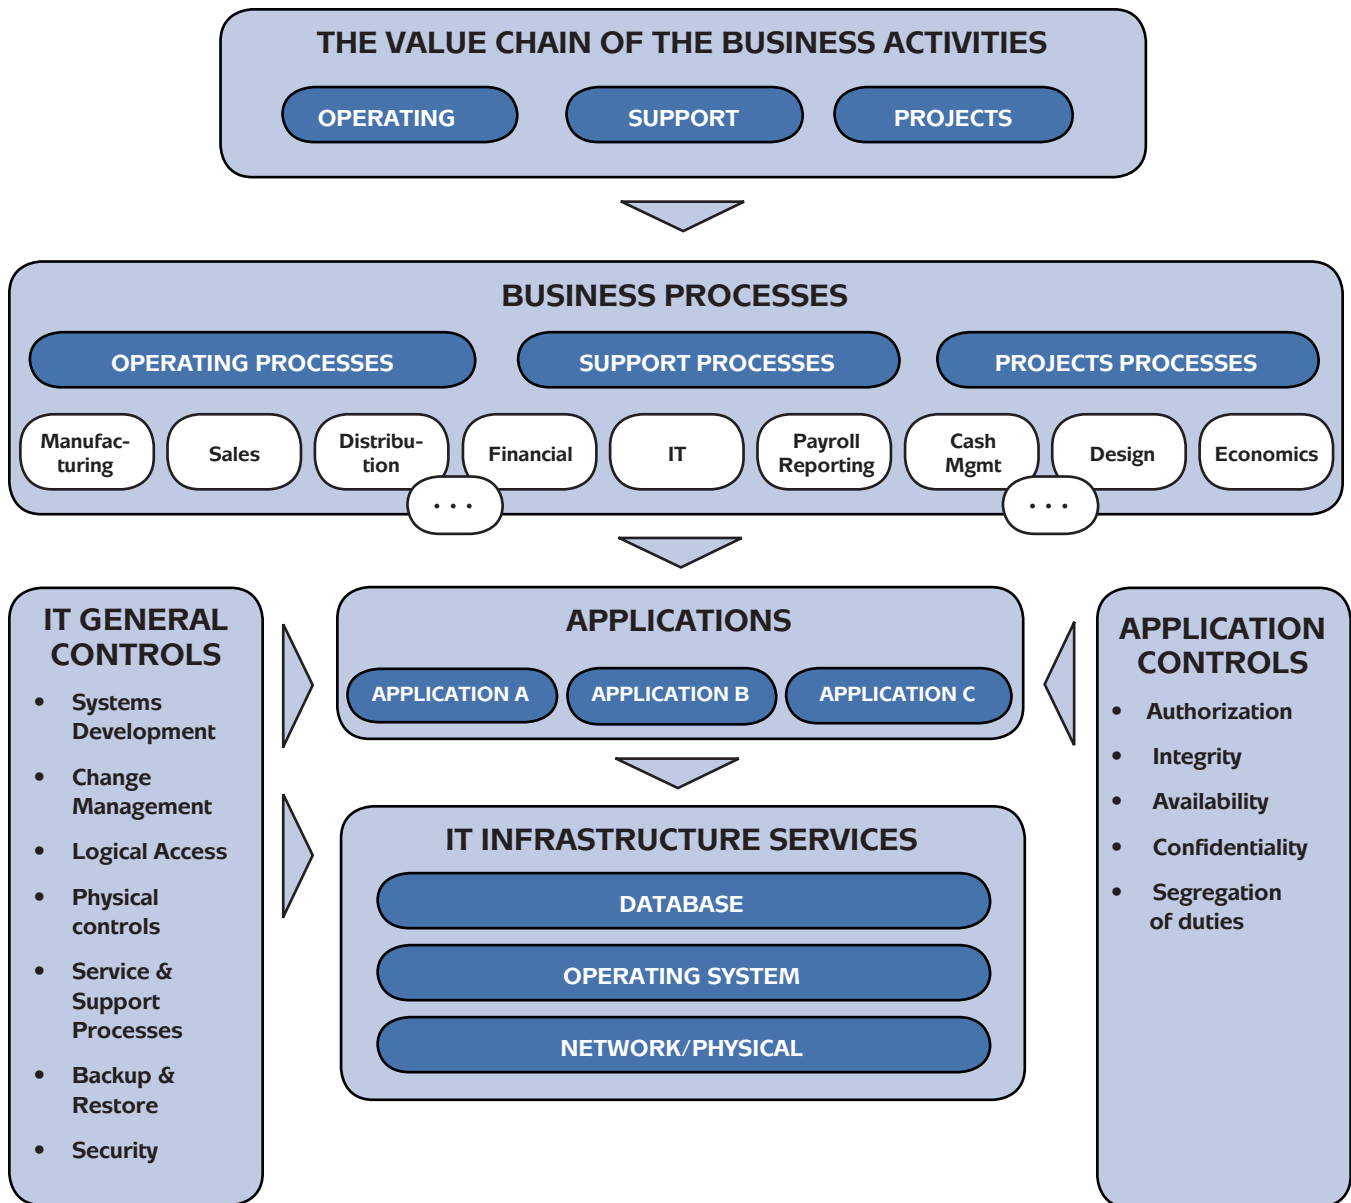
THE VALUE CHAIN OF THE BUSINESS ACTIVITIES

OPERATING SUPPORT PROJECTS

BUSINESS PROCESSES

OPERATING PROCESSES SUPPORT PROCESSES PROJECTS PROCESSES

Manufacturing Sales Distribution Financial IT Payroll Reporting Cash Mgmt Design Economics

...

...

IT GENERAL CONTROLS

- Systems Development
- Change Management
- Logical Access
- Physical controls
- Service & Support Processes
- Backup & Restore
- Security

APPLICATIONS

APPLICATION A APPLICATION B APPLICATION C

APPLICATION CONTROLS

- Authorization
- Integrity
- Availability
- Confidentiality
- Segregation of duties

IT INFRASTRUCTURE SERVICES

DATABASE

OPERATING SYSTEM

NETWORK/PHYSICAL